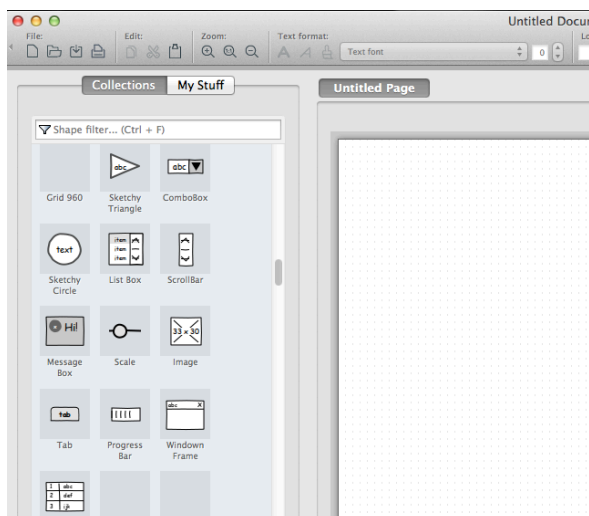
Untitled Docu

File:
Edit:
Zoom:
Text format:
Text font
0
Lo

Collections
My Stuff

Untitled Page

Shape filter... (Ctrl + F)

Grid 960
abc
Sketchy Triangle
abc
ComboBox

text
Sketchy Circle
item
item
item
List Box
ScrollBar

Hi!
Message Box
Scale
33 x 30
Image

tab
Tab
Progress Bar
abc
Windown Frame

1 abc
2 def
3